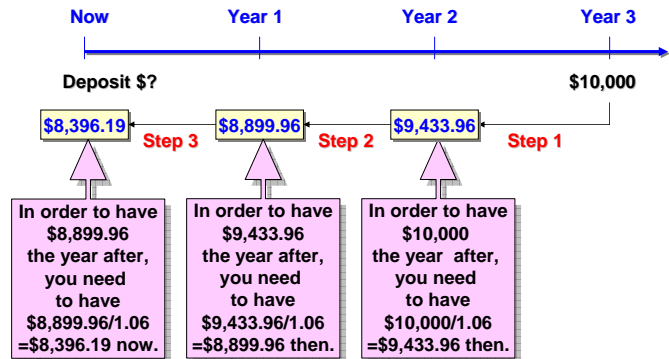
Now

Year 1

Year 2

Year 3

Deposit $?

$10,000

$8,396.19

Step 3

$8,899.96

Step 2

$9,433.96

Step 1

In order to have $8,899.96 the year after, you need to have $8,899.96/1.06 =$8,396.19 now.

In order to have $9,433.96 the year after, you need to have $9,433.96/1.06 =$8,899.96 then.

In order to have $10,000 the year after, you need to have $10,000/1.06 =$9,433.96 then.